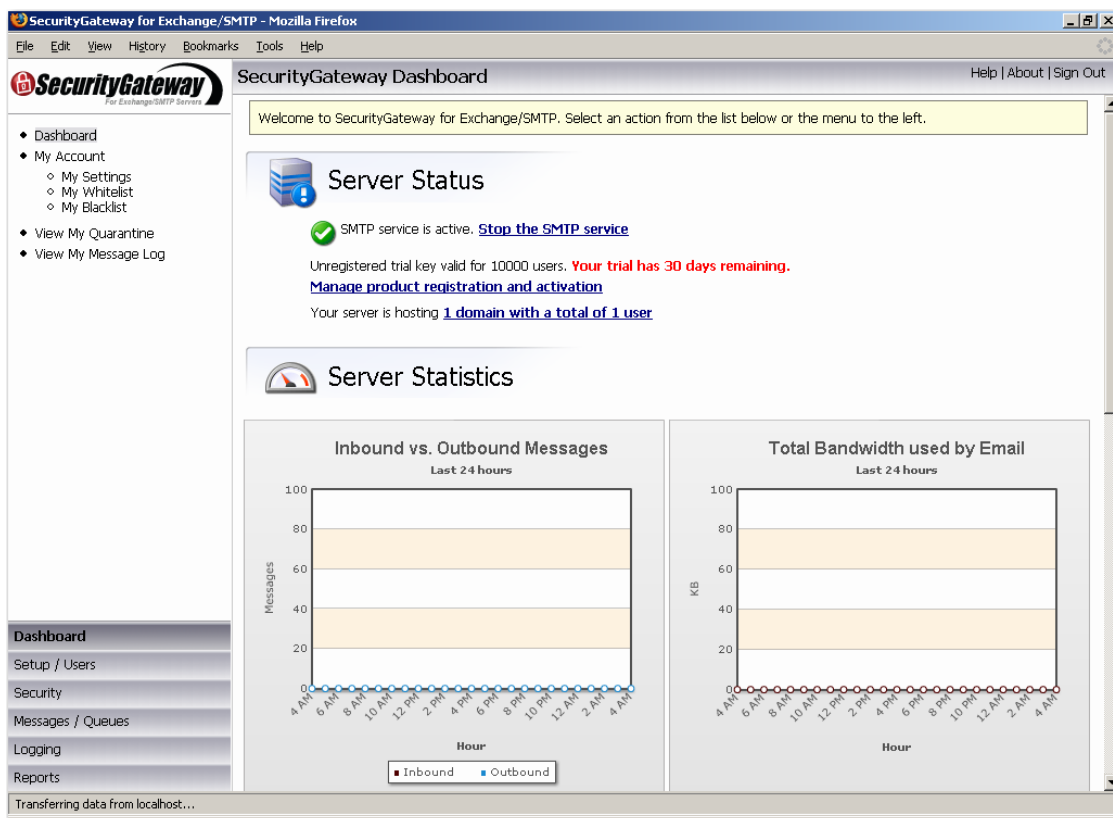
SecurityGateway for Exchange/SMTP - Mozilla Firefox

File Edit View History Bookmarks Tools Help

SecurityGateway
For Exchange/SMTP Servers

SecurityGateway Dashboard

Help | About | Sign Out

- Dashboard
- My Account
  - My Settings
  - My Whitelist
  - My Blacklist
- View My Quarantine
- View My Message Log

Welcome to SecurityGateway for Exchange/SMTP. Select an action from the list below or the menu to the left.

Server Status

SMTP service is active. Stop the SMTP service

Unregistered trial key valid for 10000 users. Your trial has 30 days remaining.

Manage product registration and activation

Your server is hosting 1 domain with a total of 1 user

Server Statistics

Inbound vs. Outbound Messages
Last 24 hours

100
80
60
40
20
0

Messages

4 AM 6 AM 8 AM 10 AM 12 PM 2 PM 4 PM 6 PM 8 PM 10 PM 12 AM 2 AM 4 AM

Hour

Inbound Outbound

Total Bandwidth used by Email
Last 24 hours

100
80
60
40
20
0

KB

4 AM 6 AM 8 AM 10 AM 12 PM 2 PM 4 PM 6 PM 8 PM 10 PM 12 AM 2 AM 4 AM

Hour

Dashboard
Setup / Users
Security
Messages / Queues
Logging
Reports

Transferring data from localhost...